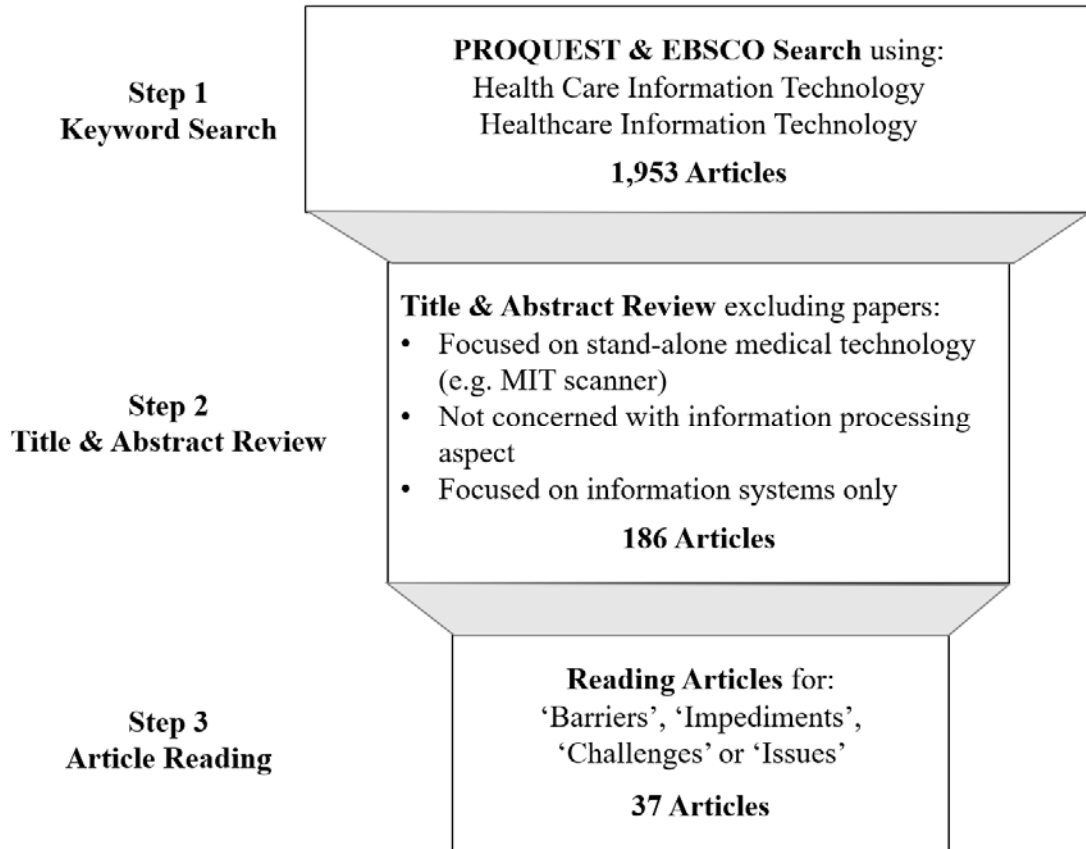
Step 1
Keyword Search

PROQUEST & EBSCO Search using:
Health Care Information Technology
Healthcare Information Technology

1,953 Articles

Step 2
Title & Abstract Review

Title & Abstract Review excluding papers:
- Focused on stand-alone medical technology (e.g. MIT scanner)
- Not concerned with information processing aspect
- Focused on information systems only

186 Articles

Step 3
Article Reading

Reading Articles for:
'Barriers', 'Impediments', 'Challenges' or 'Issues'

37 Articles